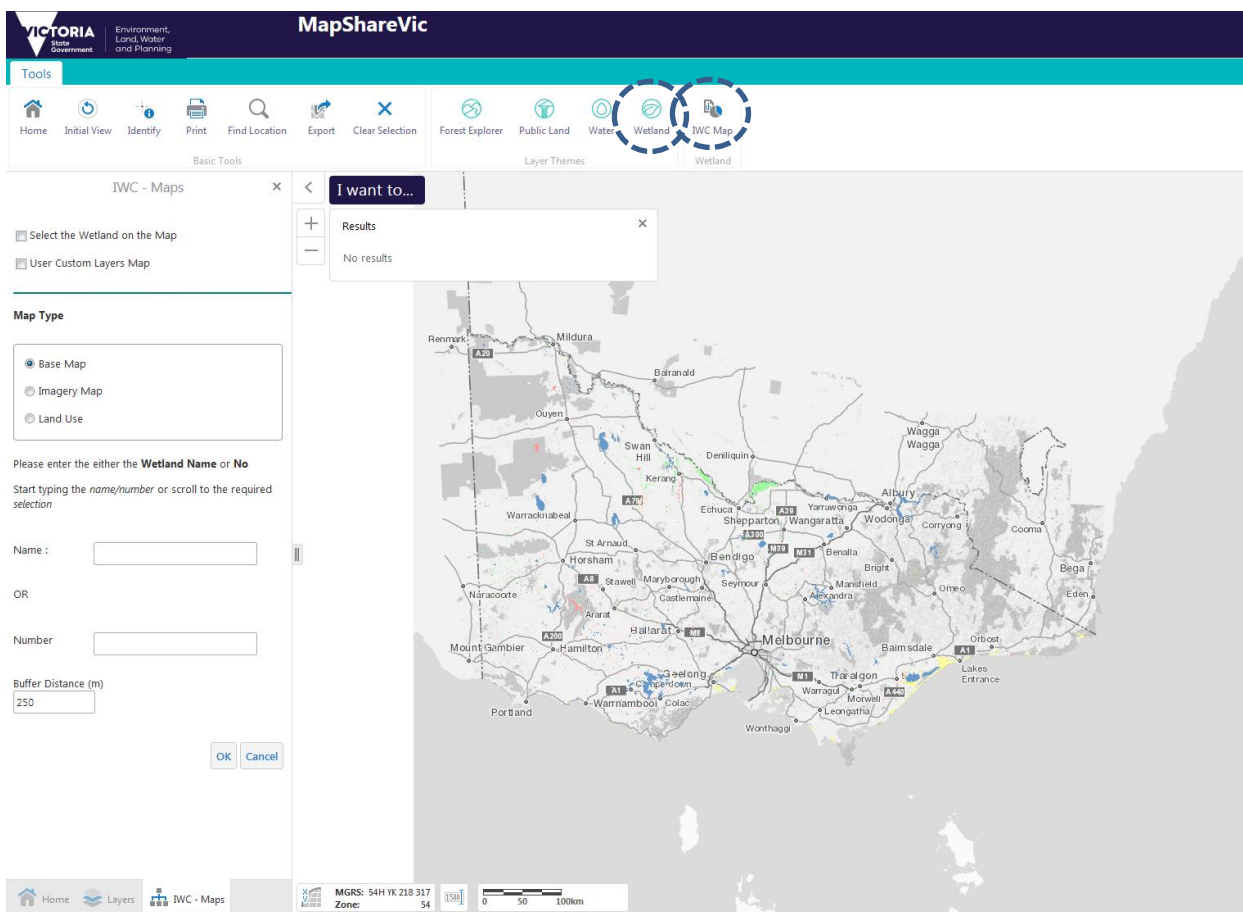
VICTORIA State Government | Environment, Land, Water and Planning

MapShareVic

Tools

Home Initial View Identify Print Find Location Export Clear Selection
Basic Tools

Forest Explorer Public Land Water Wetland
Layer Themes

IWC Map
Wetland

IWC - Maps ×

Select the Wetland on the Map

User Custom Layers Map

Map Type

Base Map

Imagery Map

Land Use

Please enter the either the **Wetland Name** or **No**

Start typing the *name/number* or scroll to the required *selection*

Name :

OR

Number

Buffer Distance (m)

250

OK Cancel

Home Layers IWC - Maps

I want to...

Results ×

No results

Renmark A20 Mildura Balranald Ouyen Swan Hill Kerang Deniliquin Wagga Wagga A79 Warracknabeal Echuca A39 Yarrawonga Albury Shepparton Wangaratta Wodonga Corryong Cooma A300 M31 St Arnaud Bendigo Benalla Horsham A8 Stawell Maryborough Seymour Bright Mansfield Bega Naracoorte Castlemaine Alexandra Omeo Eden Ararat Ballarat M8 Melbourne Orbost A200 Mount Gambier Hamilton Bairnsdale A1 Lakes Entrance Geelong M1 Traralgon Camperdown Warragul Morwell A440 A1 Warrnambool Colac Portland Leongatha Wonthaggi

MGRS: 54H YK 218 317
Zone: 54

0 50 100km